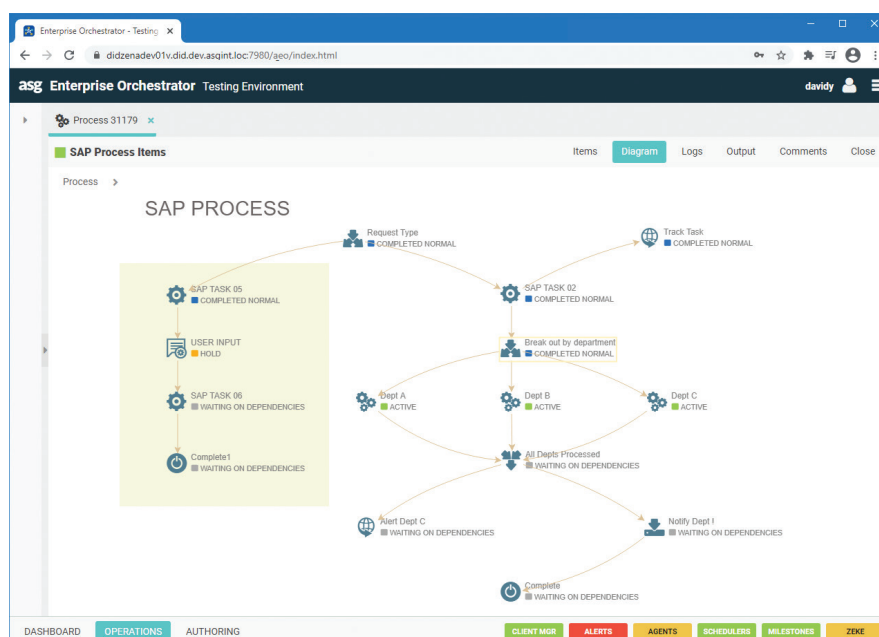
Enterprise Orchestrator - Testing ×

didzenadev01v.did.dev.asgint.loc:7980/aeo/index.html

asg Enterprise Orchestrator Testing Environment

davidy

Process 31179 ×

SAP Process Items

Items Diagram Logs Output Comments Close

Process >

SAP PROCESS

Request Type
COMPLETED NORMAL

Track Task
COMPLETED NORMAL

SAP TASK 05
COMPLETED NORMAL

SAP TASK 02
COMPLETED NORMAL

USER INPUT
HOLD

Break out by department
COMPLETED NORMAL

SAP TASK 06
WAITING ON DEPENDENCIES

Dept A
ACTIVE

Dept B
ACTIVE

Dept C
ACTIVE

Complete1
WAITING ON DEPENDENCIES

All Depts Processed
WAITING ON DEPENDENCIES

Alert Dept C
WAITING ON DEPENDENCIES

Notify Dept I
WAITING ON DEPENDENCIES

Complete
WAITING ON DEPENDENCIES

DASHBOARD OPERATIONS AUTHORING

CLIENT MGR ALERTS AGENTS SCHEDULERS MILESTONES ZEKE